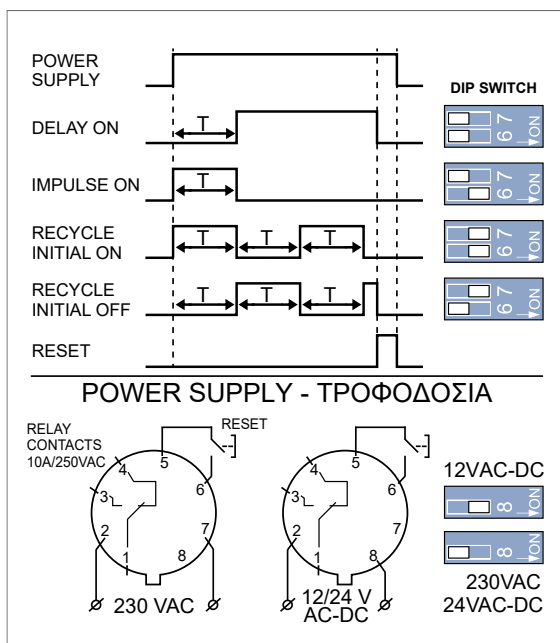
POWER SUPPLY

DELAY ON
T

IMPULSE ON
T

RECYCLE INITIAL ON
T T T

RECYCLE INITIAL OFF
T T T

RESET

DIP SWITCH
6 7 ON
6 7 ON
6 7 ON
6 7 ON

POWER SUPPLY - ΤΡΟΦΟΔΟΣΙΑ

RELAY CONTACTS 10A/250VAC
RESET
1 2 3 4 5 6 7 8
230 VAC

1 2 3 4 5 6 7 8
12/24 V AC-DC

12VAC-DC
8 ON
8 ON
230VAC
24VAC-DC